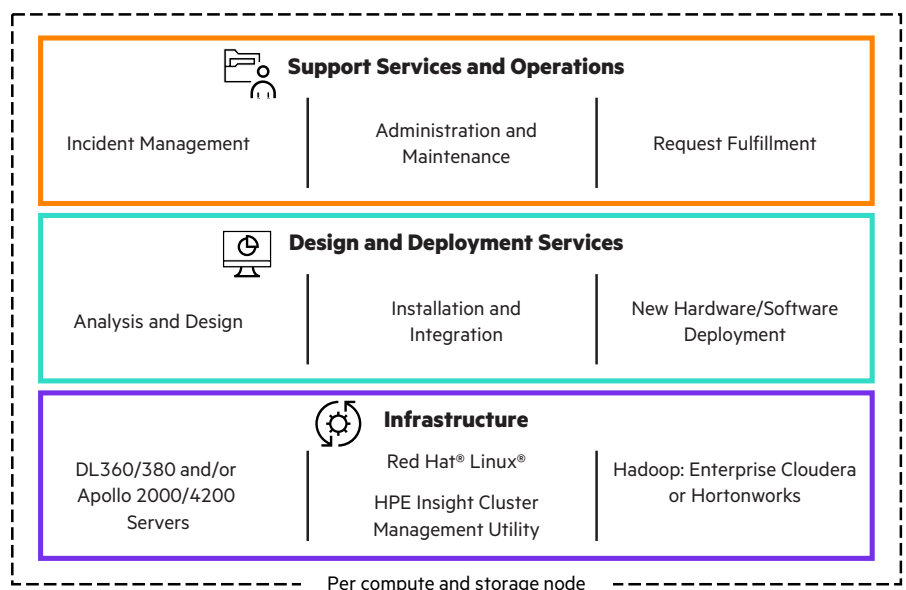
Support Services and Operations

Incident Management

Administration and Maintenance

Request Fulfillment

Design and Deployment Services

Analysis and Design

Installation and Integration

New Hardware/Software Deployment

Infrastructure

DL360/380 and/or Apollo 2000/4200 Servers

Red Hat® Linux®

HPE Insight Cluster Management Utility

Hadoop: Enterprise Cloudera or Hortonworks

Per compute and storage node